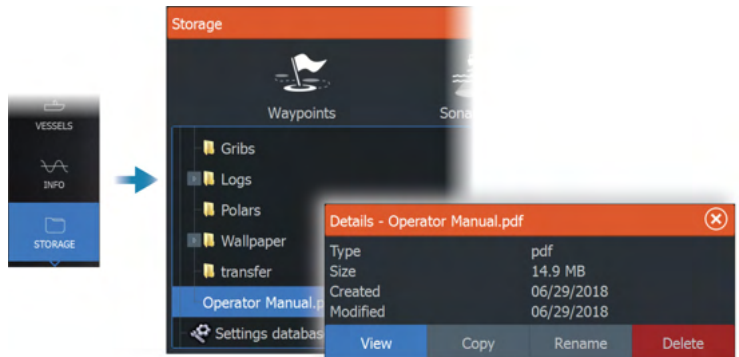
VESSELS
INFO
STORAGE

Storage
Waypoints
Sona
Gribs
Logs
Polars
Wallpaper
transfer
Operator Manual.p
Settings databas

Details - Operator Manual.pdf
Type pdf
Size 14.9 MB
Created 06/29/2018
Modified 06/29/2018
View
Copy
Rename
Delete